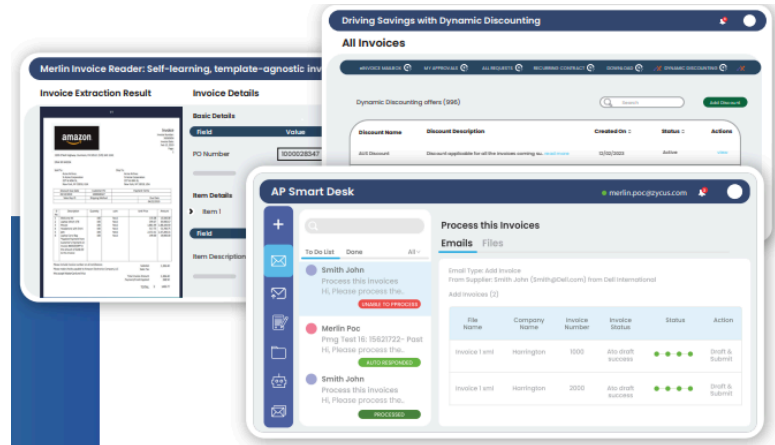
Driving Savings with Dynamic Discounting

All Invoices

INVOICE SEARCH  MY APPROVALS  ALL REQUESTS  RECURRING CONTRACT  DOWNLOAD  DYNAMIC DISCOUNTING

Dynamic Discounting offers (996)

Search

Add Discount

| Discount Name | Discount Description | Created On | Status | Actions |
|---|---|---|---|---|
| AXS Discount | Discount applicable for all the invoices coming so... read more | 12/02/2020 | Active | view |

Merlin Invoice Reader: Self-learning, template-agnostic inv

Invoice Extraction Result

amazon

Invoice Details

Basic Details

Field | Value

PO Number | 1000028547

Item Details

Item 1

Field

Item Description

AP Smart Desk

merlin.poc@zycus.com

Search

To Do List  Done  All

Smith John
Process this Invoices
Hi, Please process the.
UNABLE TO PROCESS

Merlin Poc
Pmg Test 16: 15621722- Past
Hi, Please process the.
AUTO RESPONDED

Smith John
Process this Invoices
Hi, Please process the.
PROCESSED

Process this Invoices

Emails  Files

Email Type: Add Invoice
From Supplier: Smith John (Smith@Dell.com) from Dell International

Add Invoices (2)

| File Name | Company Name | Invoice Number | Invoice Status | Status | Action |
|---|---|---|---|---|---|
| Invoice 1 xml | Harrington | 1000 | Ato draft success | | Draft & Submit |
| Invoice 1 xml | Harrington | 2000 | Ato draft success | | Draft & Submit |